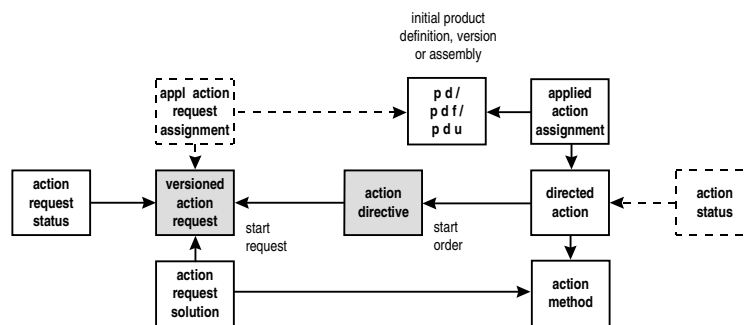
initial product definition, version or assembly

appl action request assignment

p d / p d f / p d u

applied action assignment

action request status

versioned action request

action directive

directed action

action status

start request

start order

action request solution

action method